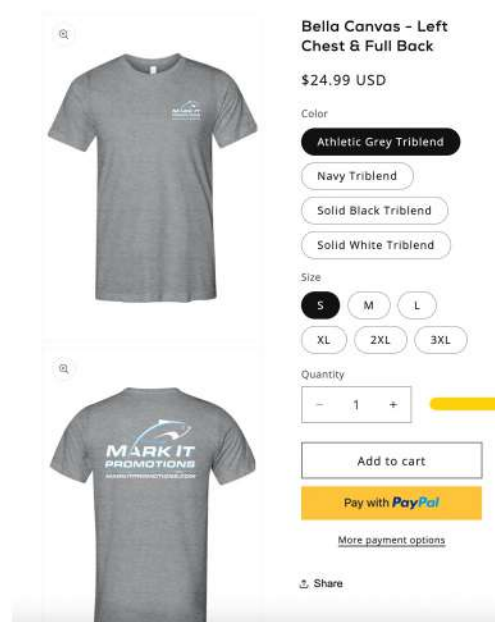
Bella Canvas - Left Chest & Full Back

$24.99 USD

Color

Athletic Grey Triblend

Navy Triblend

Solid Black Triblend

Solid White Triblend

Size

S

M

L

XL

2XL

3XL

Quantity

−

1

+

Add to cart

Pay with PayPal

More payment options

Share

MARK IT PROMOTIONS

MARKITPROMOTIONS.COM